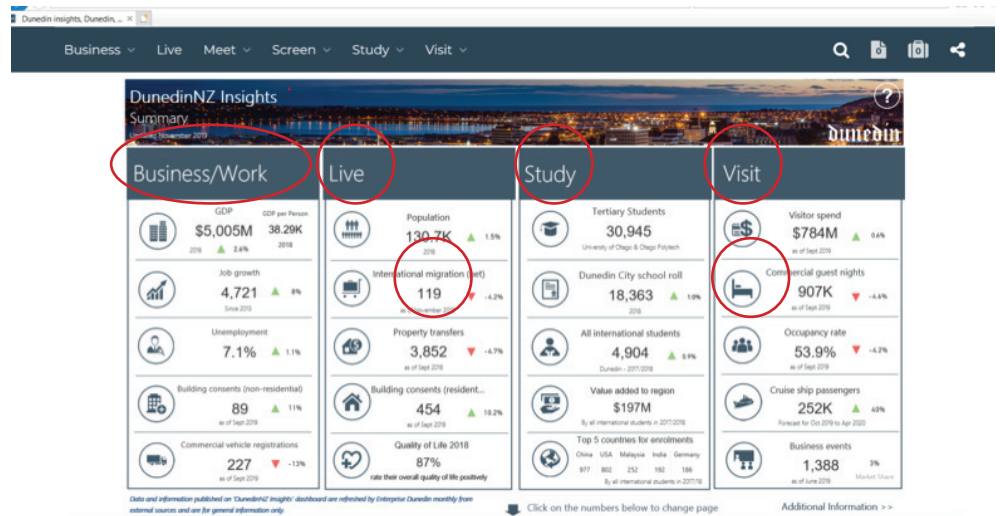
Dunedin insights, Dunedin, ...

Business Live Meet Screen Study Visit

DunedinNZ Insights
Summary
Updated November 2019
dunedin

Business/Work

GDP
$5,005M
2018 2.6%

GDP per Person
38.29K
2018

Job growth
4,721 8%
Since 2019

Unemployment
7.1% 1.1%

Building consents (non-residential)
89 11%
as of Sept 2019

Commercial vehicle registrations
227 -13%

Live

Population
130.7K 1.5%
2018

International migration (net)
119 -4.2%
in 12 November 2019

Property transfers
3,852 -4.7%
as of Sept 2018

Building consents (resident...
454 10.2%
as of Sept 2019

Quality of Life 2018
87%
rate their overall quality of life positively

Study

Tertiary Students
30,945
University of Otago & Otago Polytech

Dunedin City school roll
18,363 1.0%
2018

All international students
4,904 0.9%
Dunedin - 2017/2018

Value added to region
$197M
By all international students in 2017/2018

Top 5 countries for enrolments
China USA Malaysia India Germany
977 802 252 192 166
By all international students in 2017/18

Visit

Visitor spend
$784M 0.6%
as of Sept 2019

Commercial guest nights
907K -4.6%
as of Sept 2019

Occupancy rate
53.9% -4.2%
as of Sept 2019

Cruise ship passengers
252K 40%
Forecast for Oct 2019 to Apr 2020

Business events
1,388 3%
as of June 2019 Market Share

Data and information published on 'DunedinNZ Insights' dashboard are refreshed by Enterprise Dunedin monthly from external sources and are for general information only.

Click on the numbers below to change page

Additional Information >>